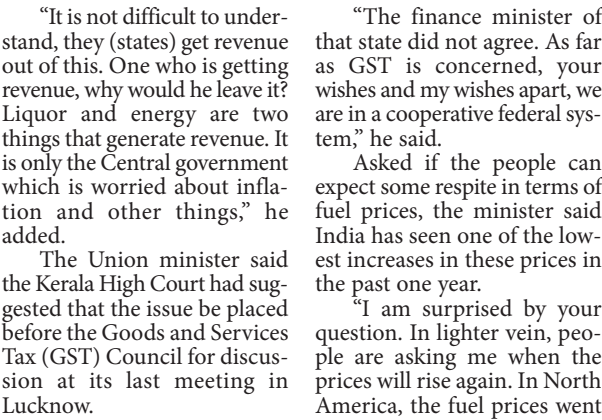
"It is not difficult to understand, they (states) get revenue out of this. One who is getting revenue, why would he leave it? Liquor and energy are two things that generate revenue. It is only the Central government which is worried about inflation and other things," he added.

The Union minister said the Kerala High Court had suggested that the issue be placed before the Goods and Services Tax (GST) Council for discussion at its last meeting in Lucknow.

"The finance minister of that state did not agree. As far as GST is concerned, your wishes and my wishes apart, we are in a cooperative federal system," he said.

Asked if the people can expect some respite in terms of fuel prices, the minister said India has seen one of the lowest increases in these prices in the past one year.

"I am surprised by your question. In lighter vein, people are asking me when the prices will rise again. In North America, the fuel prices went